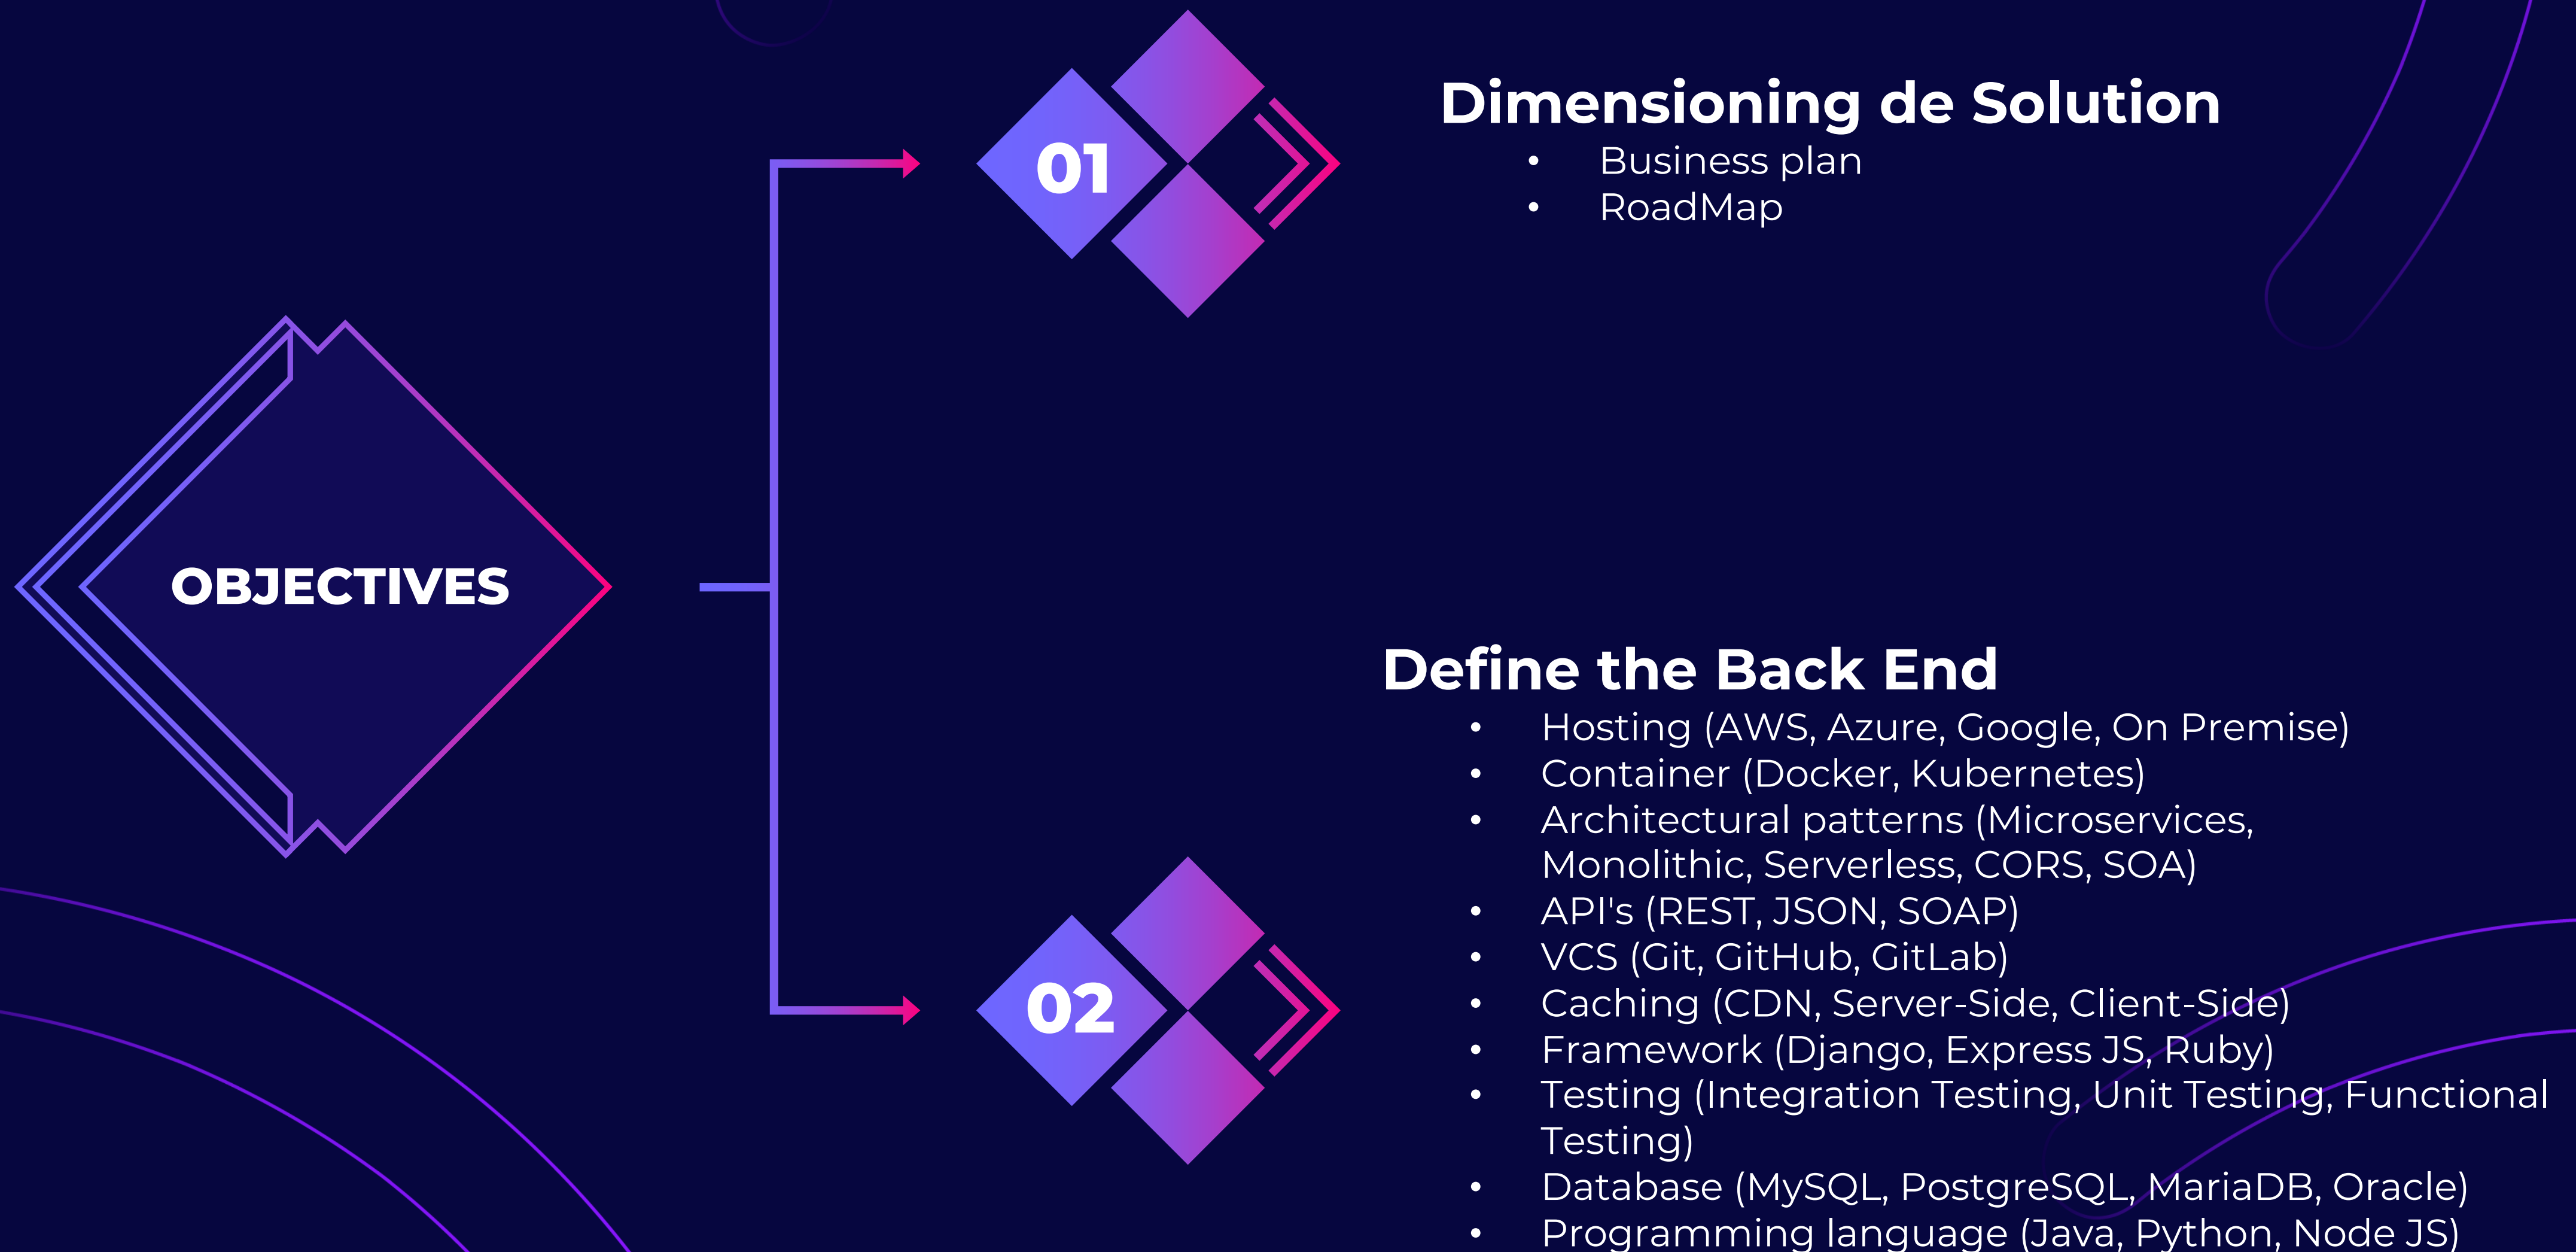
OBJECTIVES

01

Dimensioning de Solution

- Business plan
- RoadMap

02

Define the Back End

- Hosting (AWS, Azure, Google, On Premise)
- Container (Docker, Kubernetes)
- Architectural patterns (Microservices, Monolithic, Serverless, CORS, SOA)
- API's (REST, JSON, SOAP)
- VCS (Git, GitHub, GitLab)
- Caching (CDN, Server-Side, Client-Side)
- Framework (Django, Express JS, Ruby)
- Testing (Integration Testing, Unit Testing, Functional Testing)
- Database (MySQL, PostgreSQL, MariaDB, Oracle)
- Programming language (Java, Python, Node JS)